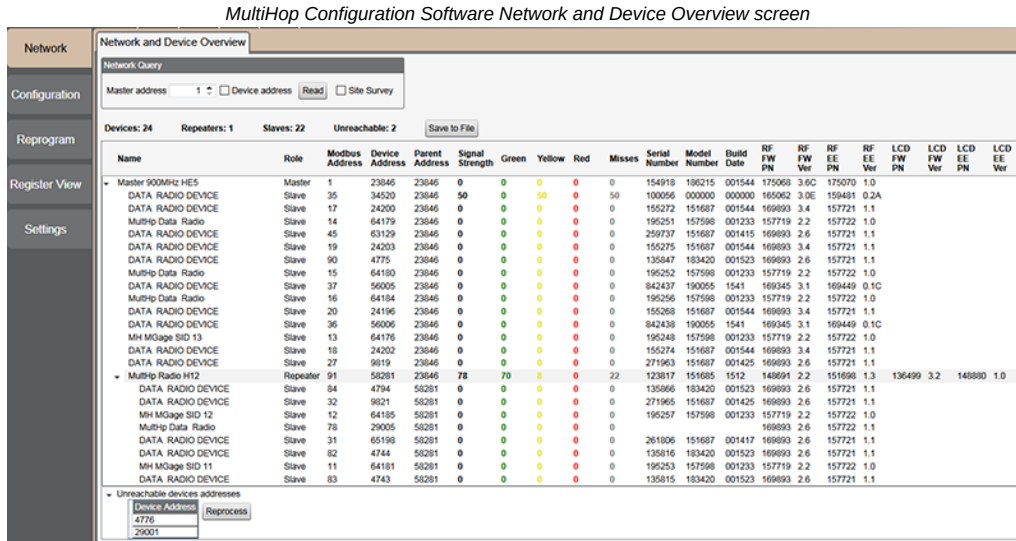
MultiHop Configuration Software Network and Device Overview screen

Network

Configuration

Reprogram

Register View

Settings

Network and Device Overview

Network Query

Master address 1 Device address Read Site Survey

Devices: 24 Repeaters: 1 Slaves: 22 Unreachable: 2 Save to File

| Name | Role | Modbus Address | Device Address | Parent Address | Signal Strength | Green | Yellow | Red | Misses | Serial Number | Model Number | Build Date | RF FW PN | RF FW Ver | RF EE PN | RF EE Ver | LCD FW PN | LCD FW Ver | LCD EE PN | LCD EE Ver |
|---|---|---|---|---|---|---|---|---|---|---|---|---|---|---|---|---|---|---|---|---|
| Master 900MHz HE5 | Master | 1 | 23846 | 23846 | 0 | 0 | 0 | 0 | 0 | 154918 | 186215 | 001544 | 175068 | 3.6C | 175070 | 1.0 | | | | |
| DATA RADIO DEVICE | Slave | 35 | 34520 | 23846 | 50 | 0 | 50 | 0 | 50 | 100056 | 000000 | 000000 | 165062 | 3.0E | 159481 | 0.2A | | | | |
| DATA RADIO DEVICE | Slave | 17 | 24200 | 23846 | 0 | 0 | 0 | 0 | 0 | 155272 | 151687 | 001544 | 169893 | 3.4 | 157721 | 1.1 | | | | |
| MultHp Data Radio | Slave | 14 | 64179 | 23846 | 0 | 0 | 0 | 0 | 0 | 195251 | 157598 | 001233 | 157719 | 2.2 | 157722 | 1.0 | | | | |
| DATA RADIO DEVICE | Slave | 45 | 63129 | 23846 | 0 | 0 | 0 | 0 | 0 | 259737 | 151687 | 001415 | 169893 | 2.6 | 157721 | 1.1 | | | | |
| DATA RADIO DEVICE | Slave | 19 | 24203 | 23846 | 0 | 0 | 0 | 0 | 0 | 155275 | 151687 | 001544 | 169893 | 3.4 | 157721 | 1.1 | | | | |
| DATA RADIO DEVICE | Slave | 90 | 4775 | 23846 | 0 | 0 | 0 | 0 | 0 | 135847 | 183420 | 001523 | 169893 | 2.6 | 157721 | 1.1 | | | | |
| MultHp Data Radio | Slave | 15 | 64180 | 23846 | 0 | 0 | 0 | 0 | 0 | 195252 | 157598 | 001233 | 157719 | 2.2 | 157722 | 1.0 | | | | |
| DATA RADIO DEVICE | Slave | 37 | 56005 | 23846 | 0 | 0 | 0 | 0 | 0 | 842437 | 190055 | 1541 | 169345 | 3.1 | 169449 | 0.1C | | | | |
| MultHp Data Radio | Slave | 16 | 64184 | 23846 | 0 | 0 | 0 | 0 | 0 | 195256 | 157598 | 001233 | 157719 | 2.2 | 157722 | 1.0 | | | | |
| DATA RADIO DEVICE | Slave | 20 | 24196 | 23846 | 0 | 0 | 0 | 0 | 0 | 155268 | 151687 | 001544 | 169893 | 3.4 | 157721 | 1.1 | | | | |
| DATA RADIO DEVICE | Slave | 36 | 56006 | 23846 | 0 | 0 | 0 | 0 | 0 | 842438 | 190055 | 1541 | 169345 | 3.1 | 169449 | 0.1C | | | | |
| MH MGage SID 13 | Slave | 13 | 64176 | 23846 | 0 | 0 | 0 | 0 | 0 | 195248 | 157598 | 001233 | 157719 | 2.2 | 157722 | 1.0 | | | | |
| DATA RADIO DEVICE | Slave | 18 | 24202 | 23846 | 0 | 0 | 0 | 0 | 0 | 155274 | 151687 | 001544 | 169893 | 3.4 | 157721 | 1.1 | | | | |
| DATA RADIO DEVICE | Slave | 27 | 9819 | 23846 | 0 | 0 | 0 | 0 | 0 | 271963 | 151687 | 001425 | 169893 | 2.6 | 157721 | 1.1 | | | | |
| MultHp Radio H12 | Repeater | 91 | 58281 | 23846 | 78 | 70 | 8 | 0 | 22 | 123817 | 151685 | 1512 | 148691 | 2.2 | 151698 | 1.3 | 136499 | 3.2 | 148880 | 1.0 |
| DATA RADIO DEVICE | Slave | 84 | 4794 | 58281 | 0 | 0 | 0 | 0 | 0 | 135866 | 183420 | 001523 | 169893 | 2.6 | 157721 | 1.1 | | | | |
| DATA RADIO DEVICE | Slave | 32 | 9821 | 58281 | 0 | 0 | 0 | 0 | 0 | 271965 | 151687 | 001425 | 169893 | 2.6 | 157721 | 1.1 | | | | |
| MH MGage SID 12 | Slave | 12 | 64185 | 58281 | 0 | 0 | 0 | 0 | 0 | 195257 | 157598 | 001233 | 157719 | 2.2 | 157722 | 1.0 | | | | |
| MultHp Data Radio | Slave | 78 | 29005 | 58281 | 0 | 0 | 0 | 0 | 0 | | | | 169893 | 2.6 | 157721 | 1.1 | | | | |
| DATA RADIO DEVICE | Slave | 31 | 65198 | 58281 | 0 | 0 | 0 | 0 | 0 | 261806 | 151687 | 001417 | 169893 | 2.6 | 157721 | 1.1 | | | | |
| DATA RADIO DEVICE | Slave | 82 | 4744 | 58281 | 0 | 0 | 0 | 0 | 0 | 135816 | 183420 | 001523 | 169893 | 2.6 | 157721 | 1.1 | | | | |
| MH MGage SID 11 | Slave | 11 | 64181 | 58281 | 0 | 0 | 0 | 0 | 0 | 195253 | 157598 | 001233 | 157719 | 2.2 | 157722 | 1.0 | | | | |
| DATA RADIO DEVICE | Slave | 83 | 4743 | 58281 | 0 | 0 | 0 | 0 | 0 | 135815 | 183420 | 001523 | 169893 | 2.6 | 157721 | 1.1 | | | | |

Unreachable devices addresses

| Device Address |
|---|
| 4776 |
| 29001 |

Reprocess